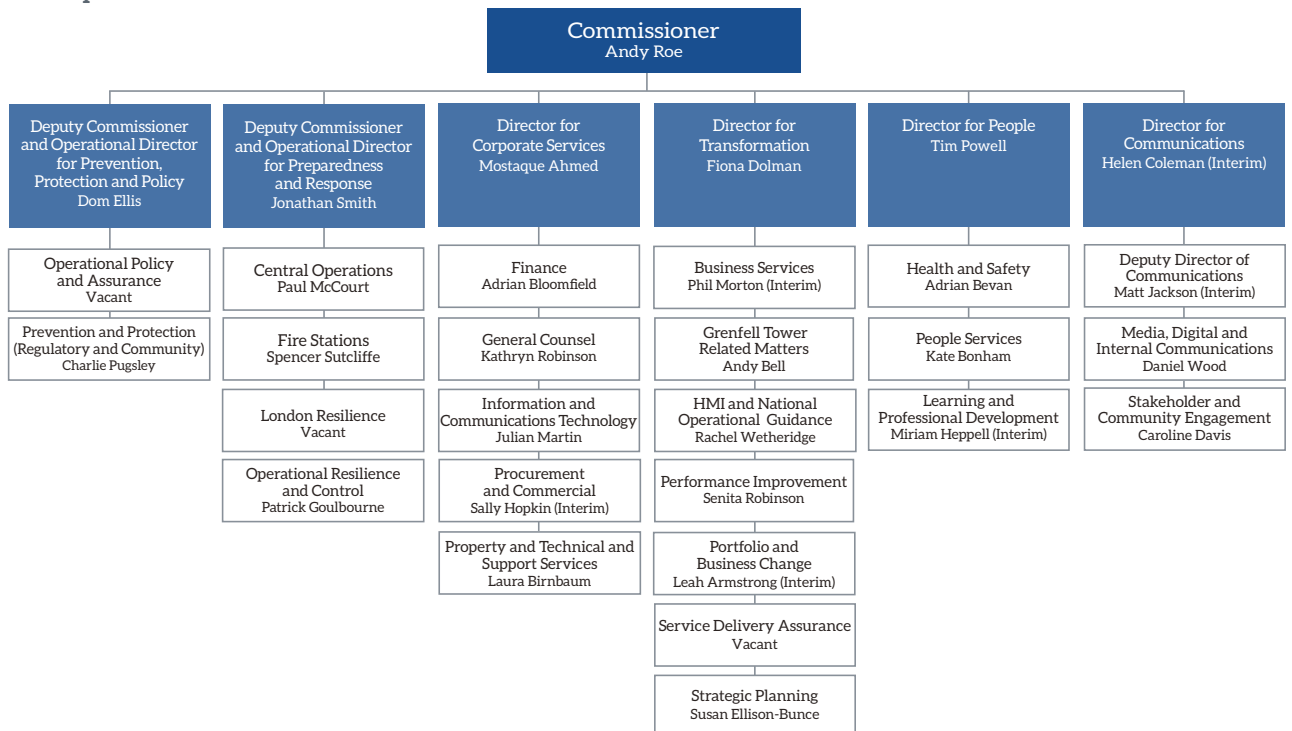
Commissioner
Andy Roe

Deputy Commissioner and Operational Director for Prevention, Protection and Policy
Dom Ellis

Operational Policy and Assurance
Vacant

Prevention and Protection (Regulatory and Community)
Charlie Pugsley

Deputy Commissioner and Operational Director for Preparedness and Response
Jonathan Smith

Central Operations
Paul McCourt

Fire Stations
Spencer Sutcliffe

London Resilience
Vacant

Operational Resilience and Control
Patrick Goulbourne

Director for Corporate Services
Mostaque Ahmed

Finance
Adrian Bloomfield

General Counsel
Kathryn Robinson

Information and Communications Technology
Julian Martin

Procurement and Commercial
Sally Hopkin (Interim)

Property and Technical and Support Services
Laura Birnbaum

Director for Transformation
Fiona Dolman

Business Services
Phil Morton (Interim)

Grenfell Tower Related Matters
Andy Bell

HMI and National Operational Guidance
Rachel Wetheridge

Performance Improvement
Senita Robinson

Portfolio and Business Change
Leah Armstrong (Interim)

Service Delivery Assurance
Vacant

Strategic Planning
Susan Ellison-Bunce

Director for People
Tim Powell

Health and Safety
Adrian Bevan

People Services
Kate Bonham

Learning and Professional Development
Miriam Heppell (Interim)

Director for Communications
Helen Coleman (Interim)

Deputy Director of Communications
Matt Jackson (Interim)

Media, Digital and Internal Communications
Daniel Wood

Stakeholder and Community Engagement
Caroline Davis